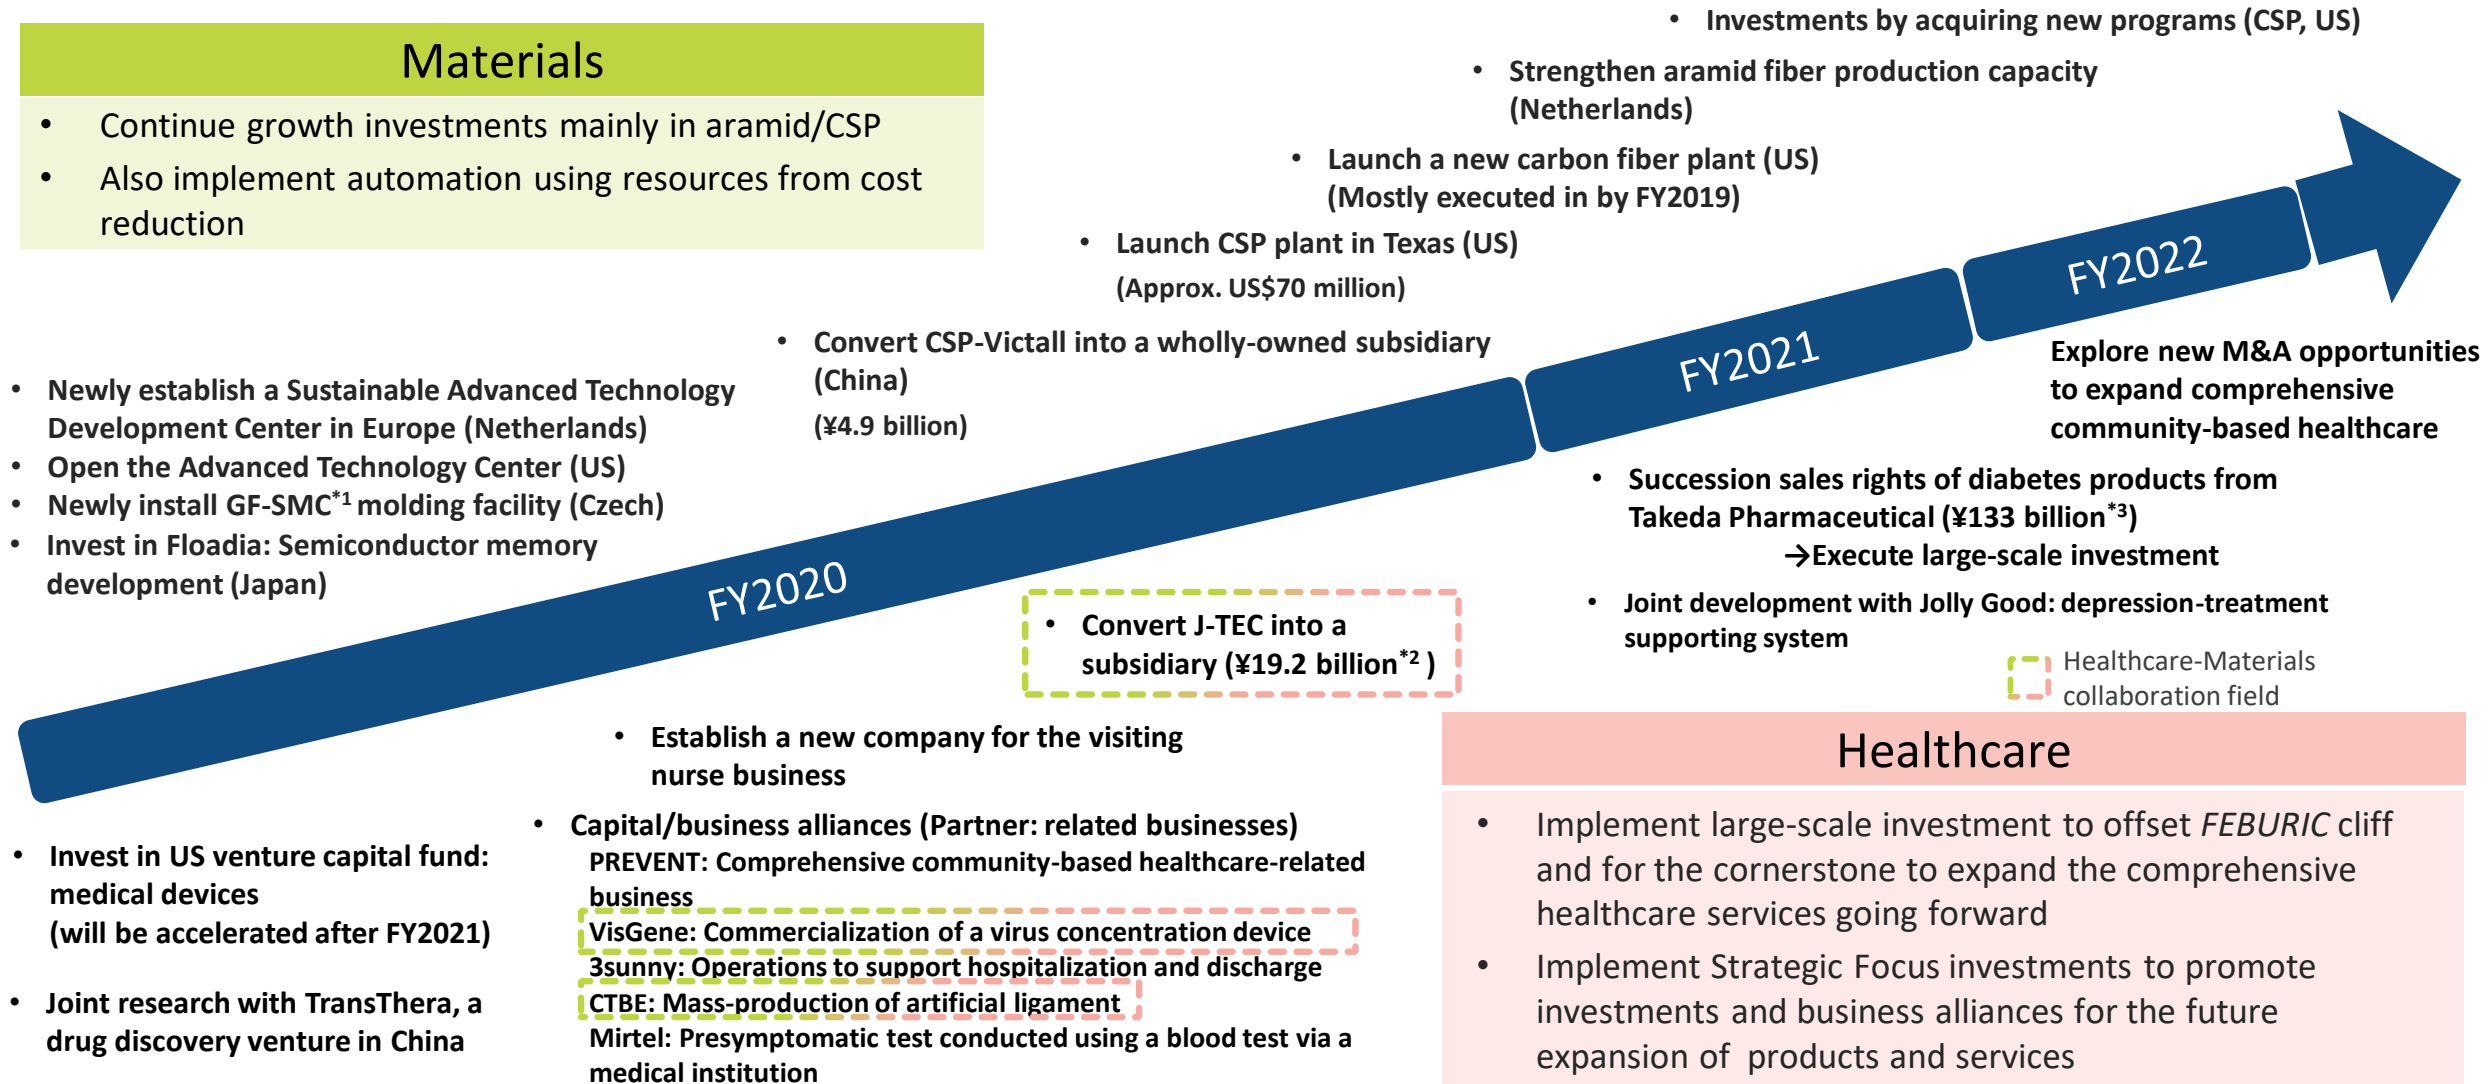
Materials

- Continue growth investments mainly in aramid/CSP
- Also implement automation using resources from cost reduction

- Investments by acquiring new programs (CSP, US)
- Strengthen aramid fiber production capacity (Netherlands)
- Launch a new carbon fiber plant (US) (Mostly executed in by FY2019)
- Launch CSP plant in Texas (US) (Approx. US$70 million)
- Convert CSP-Victall into a wholly-owned subsidiary (China) (¥4.9 billion)

- Newly establish a Sustainable Advanced Technology Development Center in Europe (Netherlands)
- Open the Advanced Technology Center (US)
- Newly install GF-SMC$^{*1}$ molding facility (Czech)
- Invest in Floadia: Semiconductor memory development (Japan)

FY2020

FY2021

FY2022

Explore new M&A opportunities to expand comprehensive community-based healthcare

- Succession sales rights of diabetes products from Takeda Pharmaceutical (¥133 billion$^{*3}$)
→Execute large-scale investment
- Joint development with Jolly Good: depression-treatment supporting system

- Convert J-TEC into a subsidiary (¥19.2 billion$^{*2}$ )

Healthcare-Materials collaboration field

- Establish a new company for the visiting nurse business

- Capital/business alliances (Partner: related businesses)
PREVENT: Comprehensive community-based healthcare-related business
VisGene: Commercialization of a virus concentration device
3sunny: Operations to support hospitalization and discharge
CTBE: Mass-production of artificial ligament
Mirtel: Presymptomatic test conducted using a blood test via a medical institution

- Invest in US venture capital fund: medical devices (will be accelerated after FY2021)

- Joint research with TransThera, a drug discovery venture in China

Healthcare

- Implement large-scale investment to offset FEBURIC cliff and for the cornerstone to expand the comprehensive healthcare services going forward
- Implement Strategic Focus investments to promote investments and business alliances for the future expansion of products and services